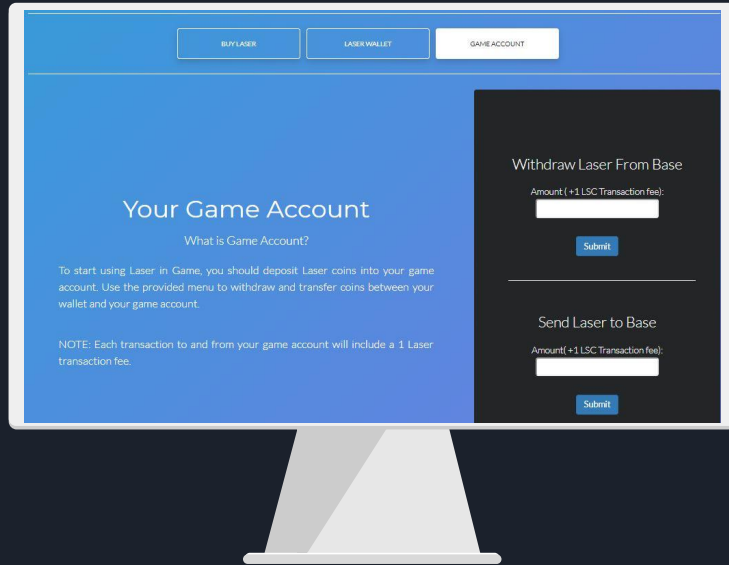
BUY LASER

LASER WALLET

GAME ACCOUNT

Your Game Account

What is Game Account?

To start using Laser in Game, you should deposit Laser coins into your game account. Use the provided menu to withdraw and transfer coins between your wallet and your game account.

NOTE: Each transaction to and from your game account will include a 1 Laser transaction fee.

Withdraw Laser From Base

Amount ( +1 LSC Transaction fee):

Submit

Send Laser to Base

Amount( +1 LSC Transaction fee):

Submit